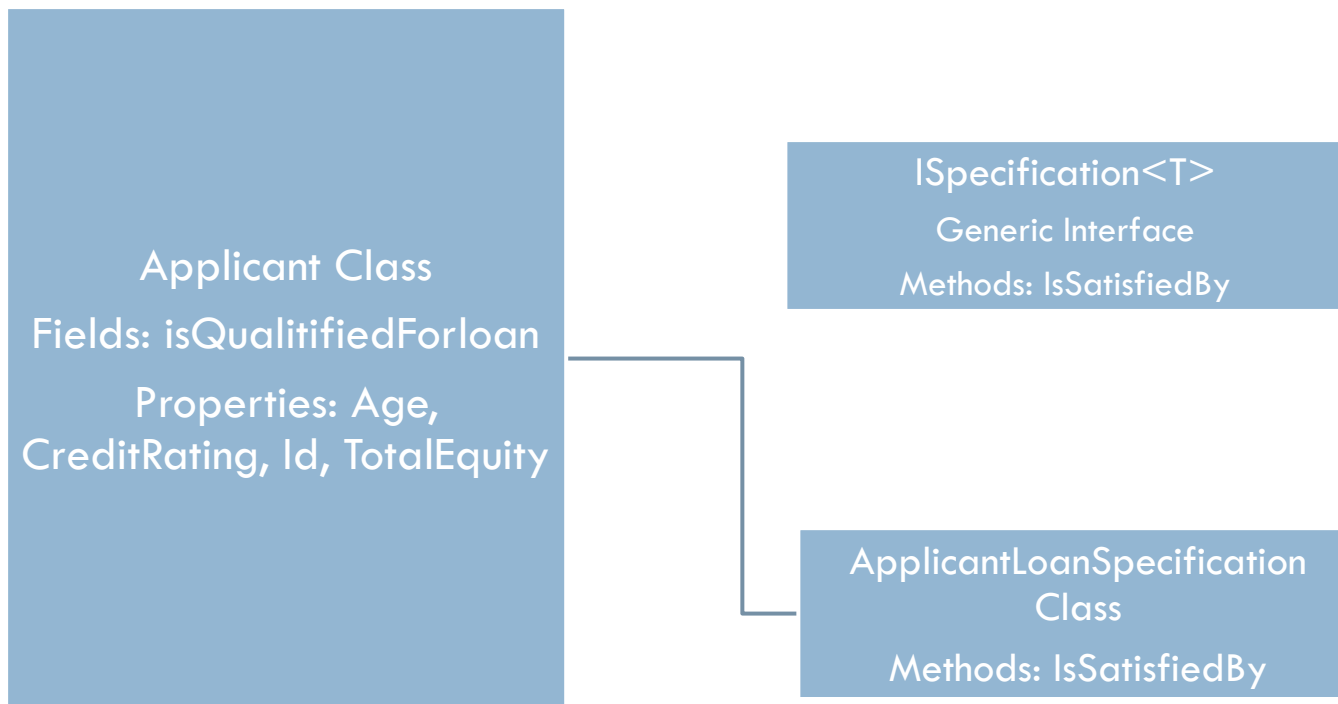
Applicant Class
Fields: isQualitifiedForloan
Properties: Age, CreditRating, Id, TotalEquity

ISpecification<T>
Generic Interface
Methods: IsSatisfiedBy

ApplicantLoanSpecification Class
Methods: IsSatisfiedBy